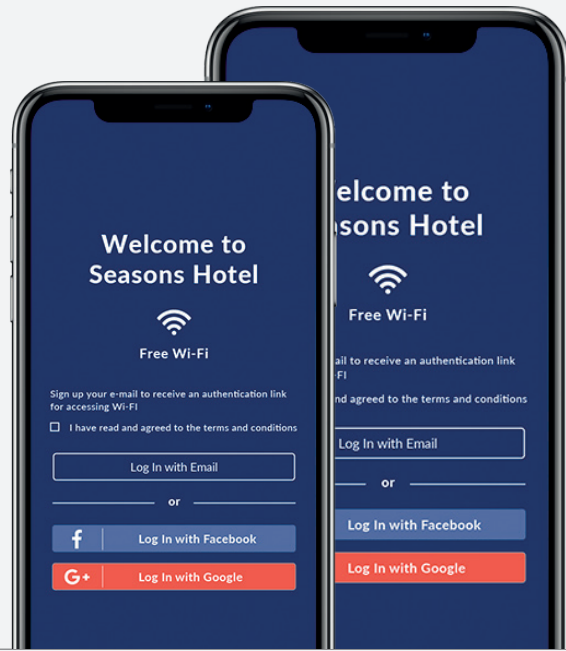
Welcome to Seasons Hotel

Free Wi-Fi

Sign up your e-mail to receive an authentication link for accessing Wi-FI

I have read and agreed to the terms and conditions

Log In with Email

or

f Log In with Facebook

G+ Log In with Google

elcome to
asons Hotel

Free Wi-Fi

ail to receive an authentication link
FI

nd agreed to the terms and conditions

Log In with Email

or

Log In with Facebook

Log In with Google